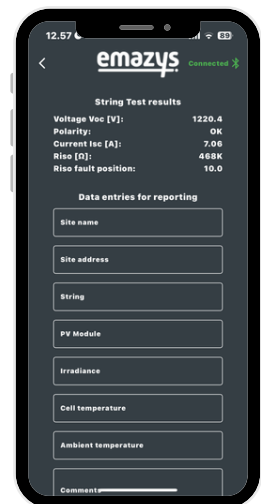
12.57 89

<

emazys Connected

String Test results

| | |
|---|---|
| Voltage Voc [V]: | 1220.4 |
| Polarity: | OK |
| Current Isc [A]: | 7.06 |
| Riso [Ω]: | 468K |
| Riso fault position: | 10.0 |

Data entries for reporting

Site name

Site address

String

PV Module

Irradiance

Cell temperature

Ambient temperature

Comments